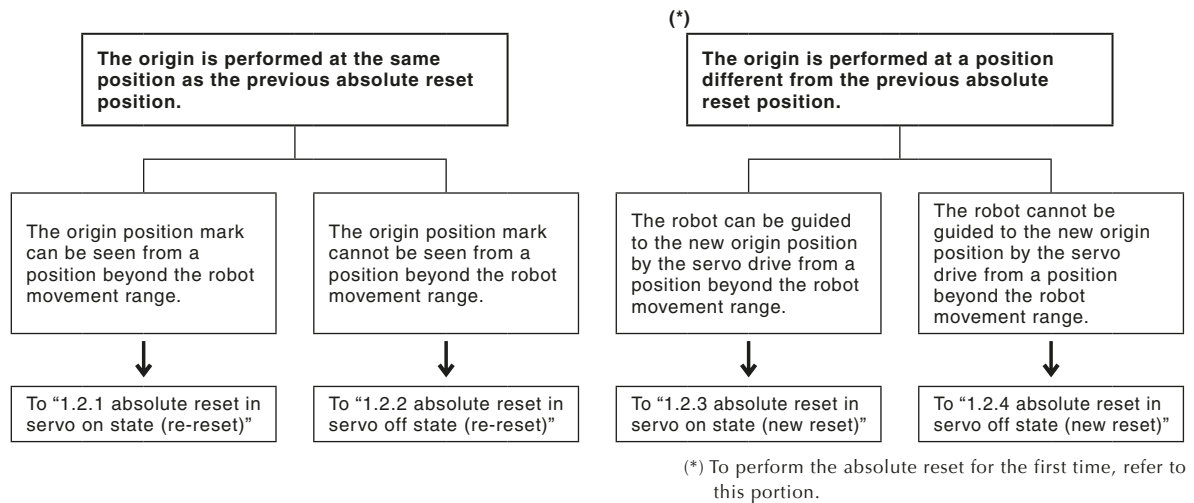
**The origin is performed at the same position as the previous absolute reset position.**

The origin position mark can be seen from a position beyond the robot movement range.

To “1.2.1 absolute reset in servo on state (re-reset)”

The origin position mark cannot be seen from a position beyond the robot movement range.

To “1.2.2 absolute reset in servo off state (re-reset)”

**(\*)**

**The origin is performed at a position different from the previous absolute reset position.**

The robot can be guided to the new origin position by the servo drive from a position beyond the robot movement range.

To “1.2.3 absolute reset in servo on state (new reset)”

The robot cannot be guided to the new origin position by the servo drive from a position beyond the robot movement range.

To “1.2.4 absolute reset in servo off state (new reset)”

(\*) To perform the absolute reset for the first time, refer to this portion.